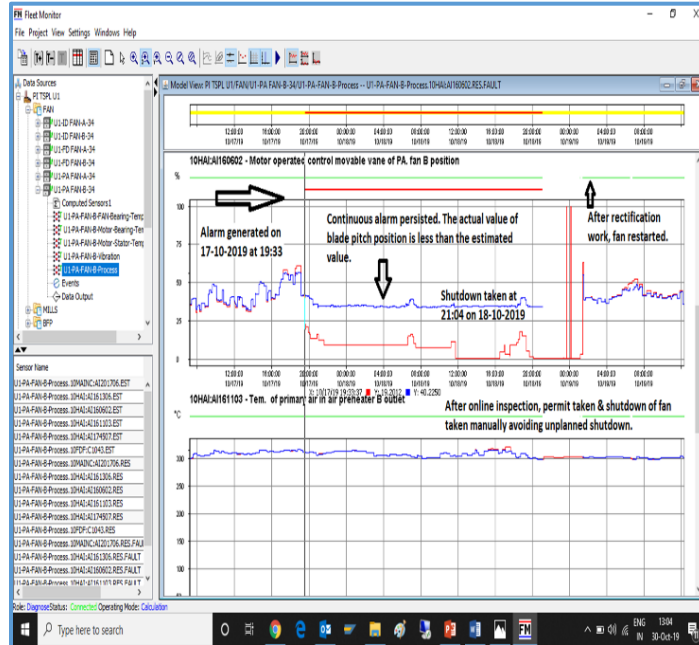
Fleet Monitor

File Project View Settings Windows Help

Data Sources
PI TSPL U1
FAN
U1-ID FAN-A-34
U1-ID FAN-B-34
U1-FD FAN-A-34
U1-FD FAN-B-34
U1-PA FAN-A-34
U1-PA FAN-B-34
Computed Sensors1
U1-PA-FAN-B-Bearing-Temp
U1-PA-FAN-B-Motor-Bearing-Ten
U1-PA-FAN-B-Motor-Stator-Temp
U1-PA-FAN-B-Vibration
U1-PA-FAN-B-Process
Events
Data Output
MILLS
BFP

Sensor Name
U1-PA-FAN-B-Process.10MAINC:AI201706.EST
U1-PA-FAN-B-Process.10HAI:AI161306.EST
U1-PA-FAN-B-Process.10HAI:AI160602.EST
U1-PA-FAN-B-Process.10HAI:AI161103.EST
U1-PA-FAN-B-Process.10HAI:AI174507.EST
U1-PA-FAN-B-Process.10PDP:C1043.EST
U1-PA-FAN-B-Process.10MAINC:AI201706.RES
U1-PA-FAN-B-Process.10HAI:AI161306.RES
U1-PA-FAN-B-Process.10HAI:AI160602.RES
U1-PA-FAN-B-Process.10HAI:AI161103.RES
U1-PA-FAN-B-Process.10HAI:AI174507.RES
U1-PA-FAN-B-Process.10PDP:C1043.RES
U1-PA-FAN-B-Process.10MAINC:AI201706.RES.FAUL
U1-PA-FAN-B-Process.10HAI:AI161306.RES.FAULT
U1-PA-FAN-B-Process.10HAI:AI160602.RES.FAULT
U1-PA-FAN-B-Process.10HAI:AI161103.RES.FAULT

Model View: PI TSPL U1/FAN/U1-PA FAN-B-34/U1-PA-FAN-B-Process -- U1-PA-FAN-B-Process.10HAI:AI160602.RES.FAULT

10HAI:AI160602 - Motor operated control movable vane of PA. fan B position

%

Alarm generated on 17-10-2019 at 19:33

Continuous alarm persisted. The actual value of blade pitch position is less than the estimated value.

After rectification work, fan restarted.

Shutdown taken at 21:04 on 18-10-2019

100
75
50
25
0

X: 17/10/19 19:33:37 Y: 19.2012 Y: 40.2250

10HAI:AI161103 - Tem. of primary air in air preheater B outlet

°C

After online inspection, permit taken & shutdown of fan taken manually avoiding unplanned shutdown.

300
250
200
150
100
50

Role: Diagnose Status: Connected Operating Mode: Calculation

Type here to search

ENG IN 13:04 30-Oct-19